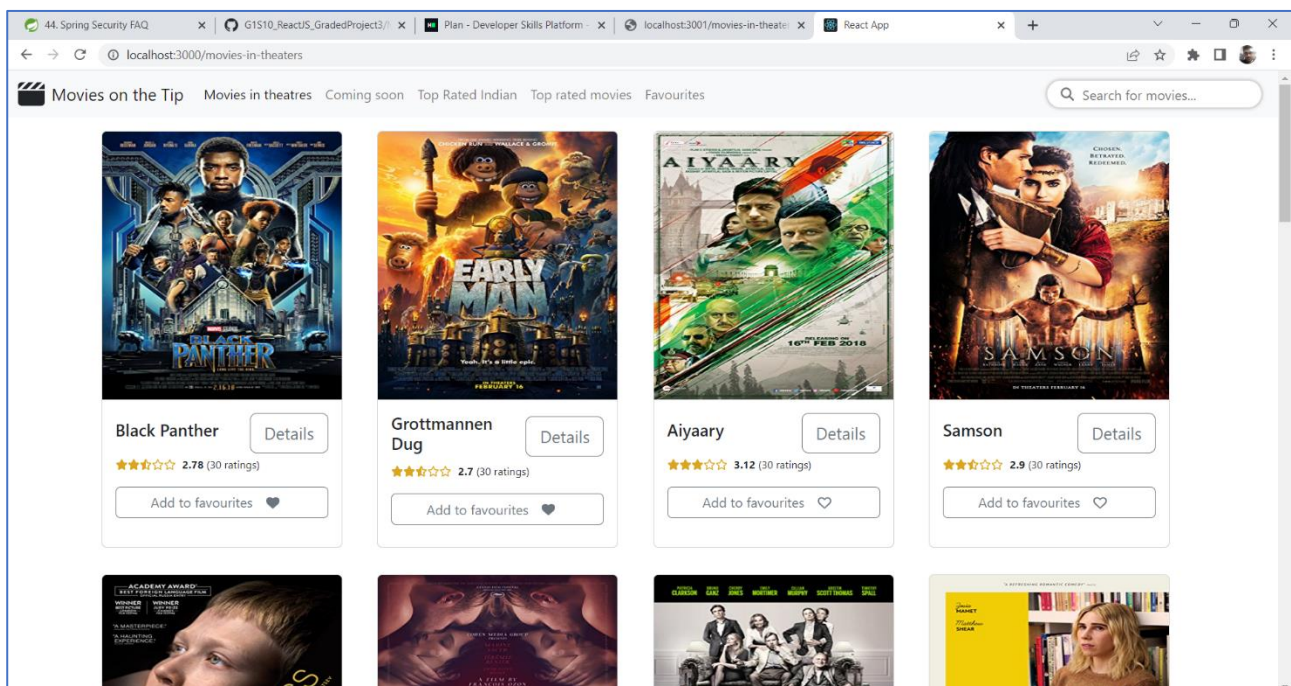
44. Spring Security FAQ ×
G1S10_ReactJS_GradedProject3/ ×
Plan - Developer Skills Platform ×
localhost:3001/movies-in-theate ×
React App ×
+

localhost:3000/movies-in-theaters

Movies on the Tip Movies in theatres Coming soon Top Rated Indian Top rated movies Favourites

Search for movies...

BLACK PANTHER

Black Panther Details
2.78 (30 ratings)
Add to favourites

EARLY MAN
Yeah, it's a little epic.
IN THEATERS FEBRUARY 16

Grottmannen Dug Details
2.7 (30 ratings)
Add to favourites

AIYAARY
RELEASING ON 16TH FEB 2018

Aiyaary Details
3.12 (30 ratings)
Add to favourites

CHOSEN. BETRAYED. REDEEMED.
SAMSON
IN THEATERS FEBRUARY 16

Samson Details
2.9 (30 ratings)
Add to favourites

ACADEMY AWARD BEST FOREIGN LANGUAGE FILM
WINNER WINNER
"A MASTERPIECE"
"A HAUNTING EXPERIENCE"

A FILM BY

CLARKSON GANZ JONES MORTIMER MURPHY SCOTT THOMAS SPALL

"A REFRESHING ROMANTIC COMEDY"
MAMET
SHEAR